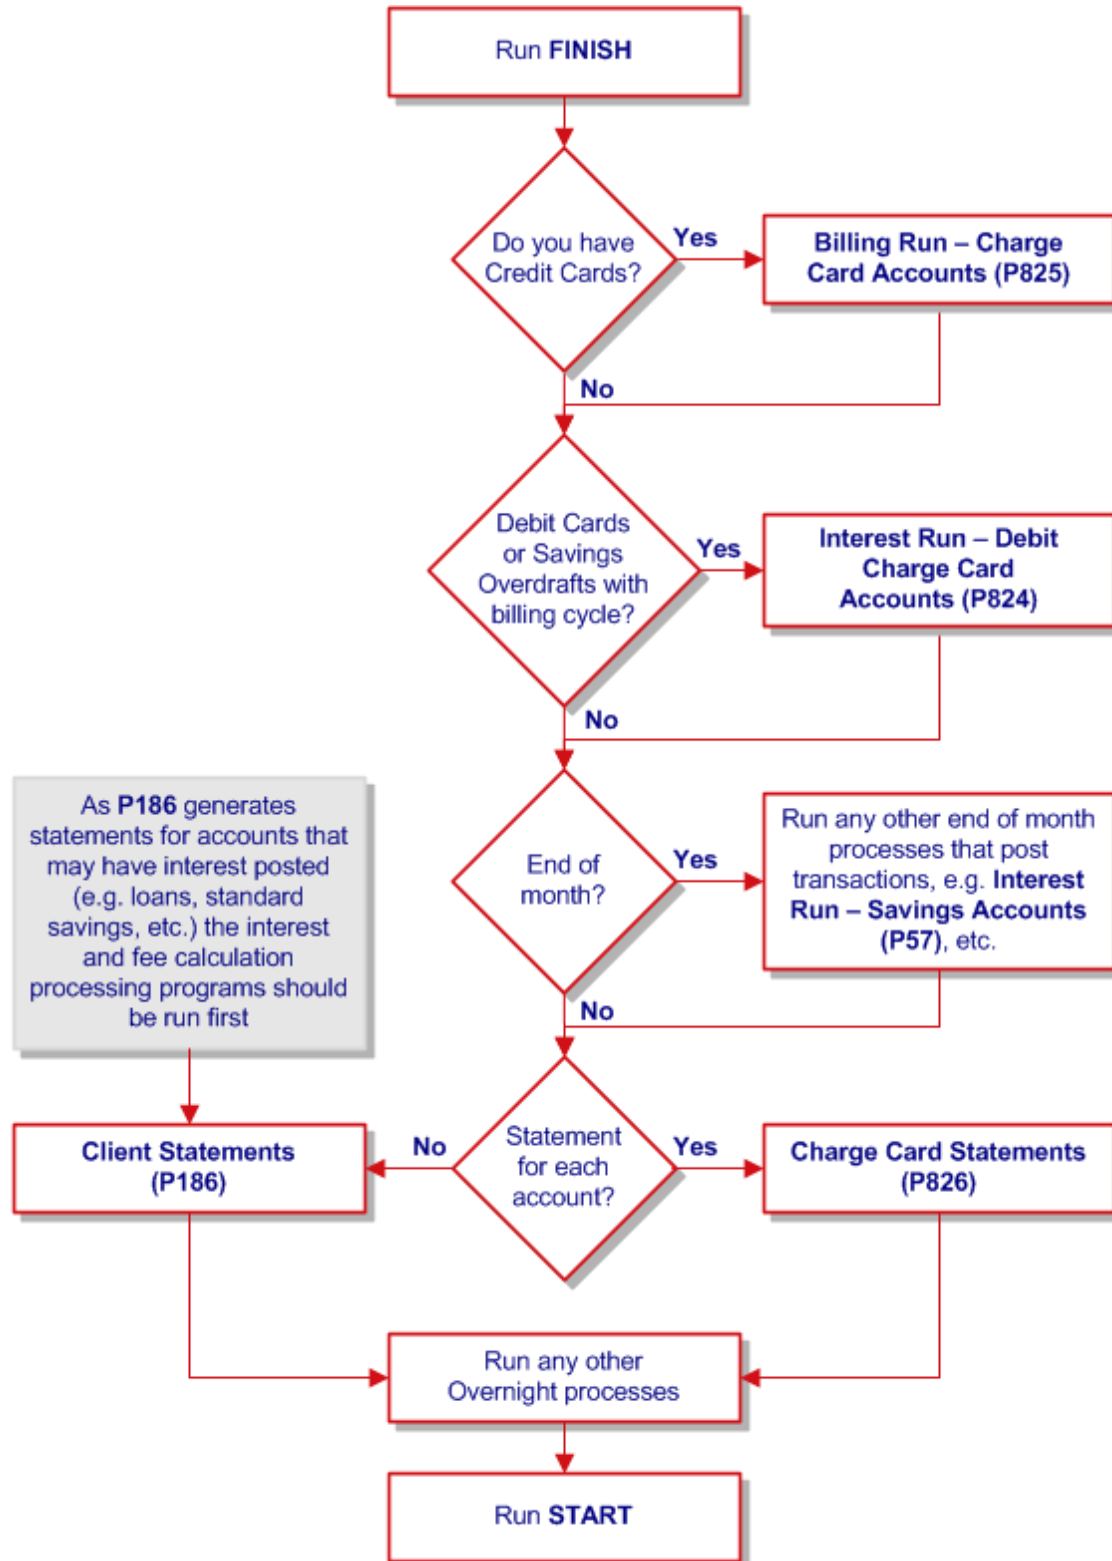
Run FINISH

Do you have Credit Cards?

Yes

Billing Run – Charge Card Accounts (P825)

No

Debit Cards or Savings Overdrafts with billing cycle?

Yes

Interest Run – Debit Charge Card Accounts (P824)

No

As P186 generates statements for accounts that may have interest posted (e.g. loans, standard savings, etc.) the interest and fee calculation processing programs should be run first

End of month?

Yes

Run any other end of month processes that post transactions, e.g. Interest Run – Savings Accounts (P57), etc.

No

Client Statements (P186)

No

Statement for each account?

Yes

Charge Card Statements (P826)

Run any other Overnight processes

Run START